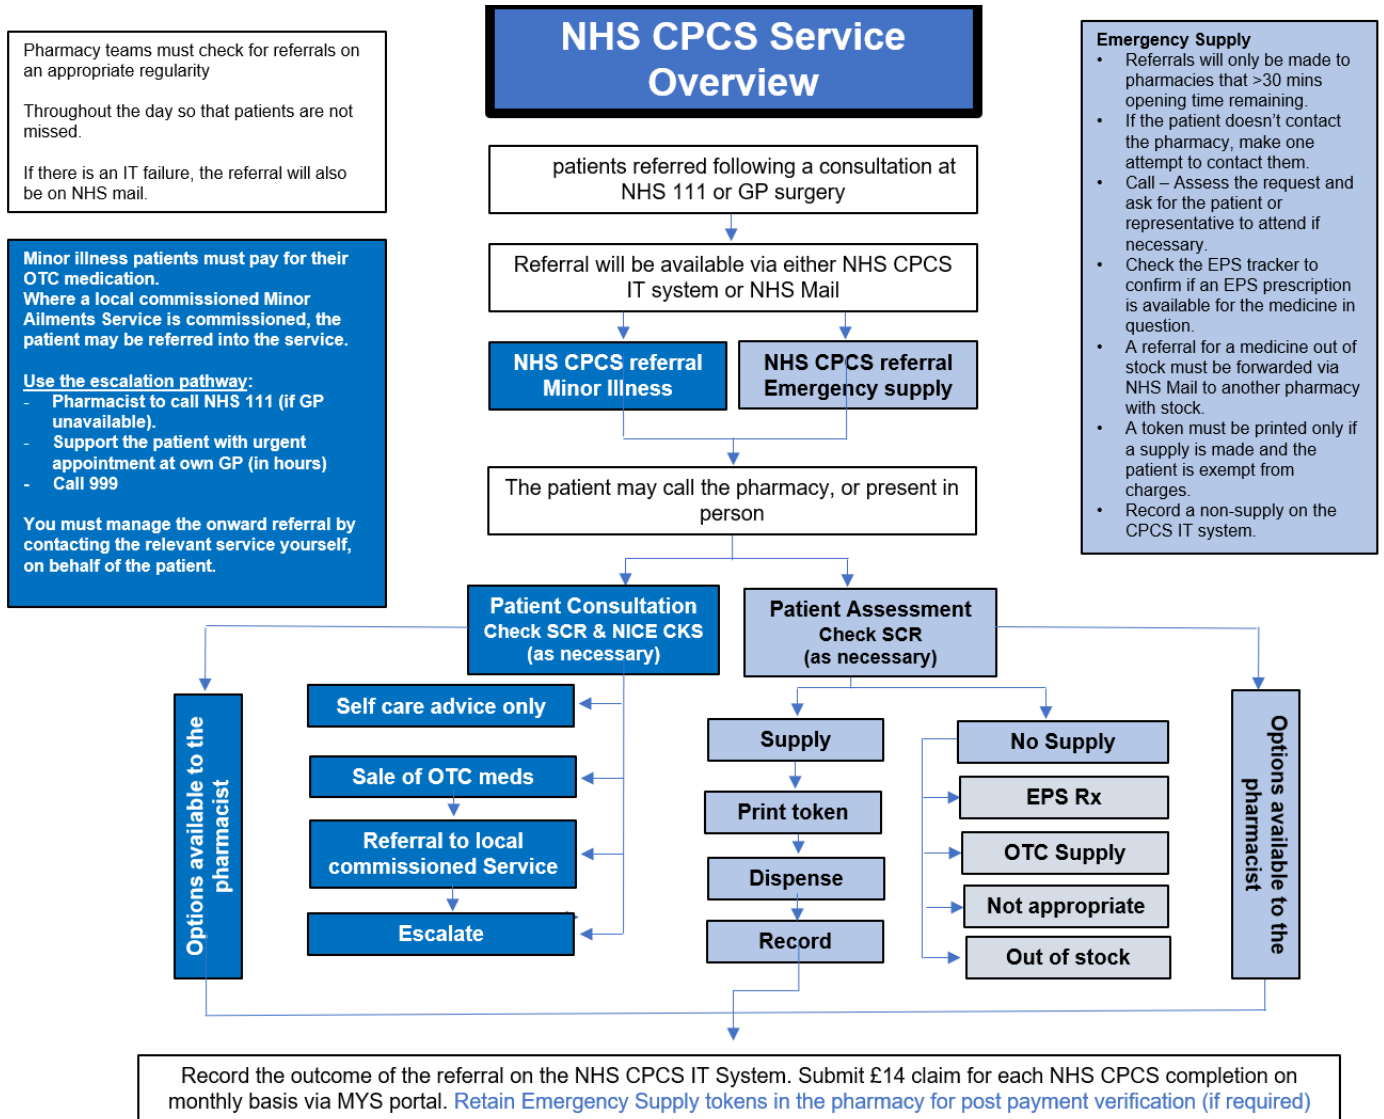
NHS CPCS Service Overview

Pharmacy teams must check for referrals on an appropriate regularity

Throughout the day so that patients are not missed.

If there is an IT failure, the referral will also be on NHS mail.

Minor illness patients must pay for their OTC medication.
Where a local commissioned Minor Ailments Service is commissioned, the patient may be referred into the service.

Use the escalation pathway:
- Pharmacist to call NHS 111 (if GP unavailable).
- Support the patient with urgent appointment at own GP (in hours)
- Call 999

You must manage the onward referral by contacting the relevant service yourself, on behalf of the patient.

Emergency Supply
• Referrals will only be made to pharmacies that >30 mins opening time remaining.
• If the patient doesn't contact the pharmacy, make one attempt to contact them.
• Call – Assess the request and ask for the patient or representative to attend if necessary.
• Check the EPS tracker to confirm if an EPS prescription is available for the medicine in question.
• A referral for a medicine out of stock must be forwarded via NHS Mail to another pharmacy with stock.
• A token must be printed only if a supply is made and the patient is exempt from charges.
• Record a non-supply on the CPCS IT system.

patients referred following a consultation at NHS 111 or GP surgery

Referral will be available via either NHS CPCS IT system or NHS Mail

NHS CPCS referral Minor Illness

NHS CPCS referral Emergency supply

The patient may call the pharmacy, or present in person

Patient Consultation
Check SCR & NICE CKS
(as necessary)

Patient Assessment
Check SCR
(as necessary)

Options available to the pharmacist

Self care advice only

Sale of OTC meds

Referral to local commissioned Service

Escalate

Supply

Print token

Dispense

Record

No Supply

EPS Rx

OTC Supply

Not appropriate

Out of stock

Options available to the pharmacist

Record the outcome of the referral on the NHS CPCS IT System. Submit £14 claim for each NHS CPCS completion on monthly basis via MYS portal. Retain Emergency Supply tokens in the pharmacy for post payment verification (if required)